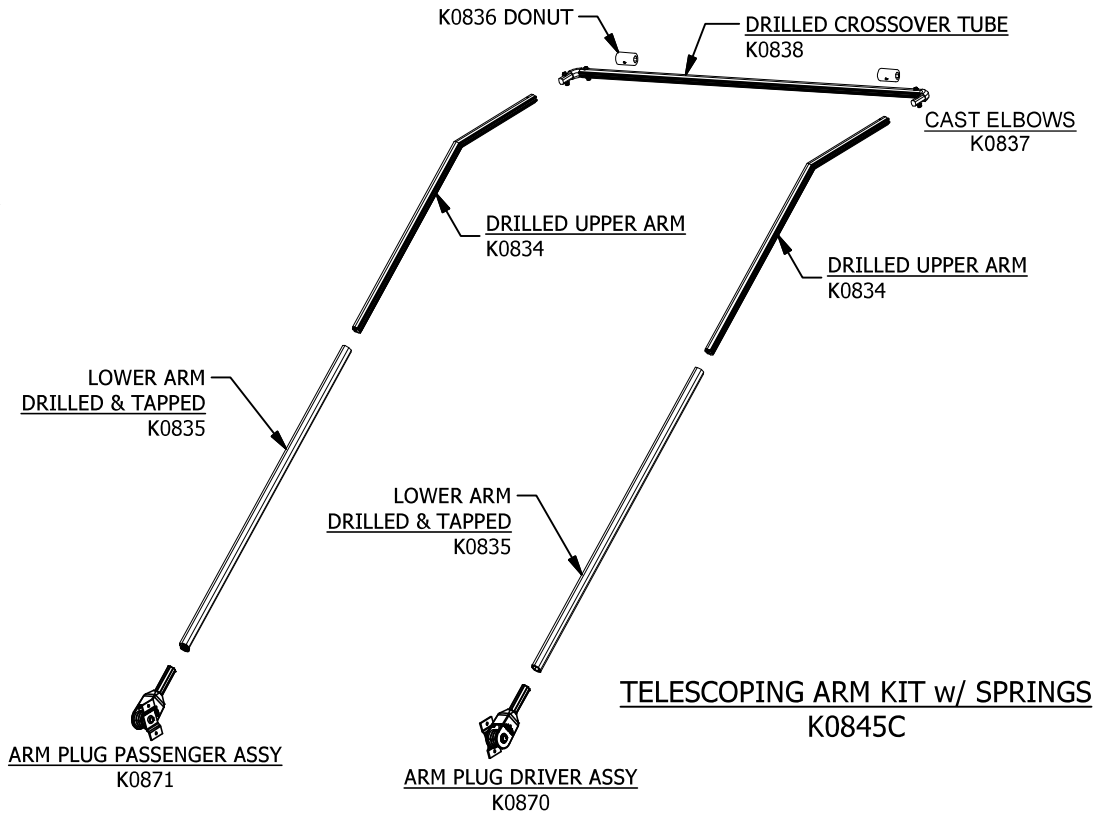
K0836 DONUT

DRILLED CROSSOVER TUBE
K0838

CAST ELBOWS
K0837

DRILLED UPPER ARM
K0834

DRILLED UPPER ARM
K0834

LOWER ARM
DRILLED & TAPPED
K0835

LOWER ARM
DRILLED & TAPPED
K0835

TELESCOPING ARM KIT w/ SPRINGS
K0845C

ARM PLUG PASSENGER ASSY
K0871

ARM PLUG DRIVER ASSY
K0870